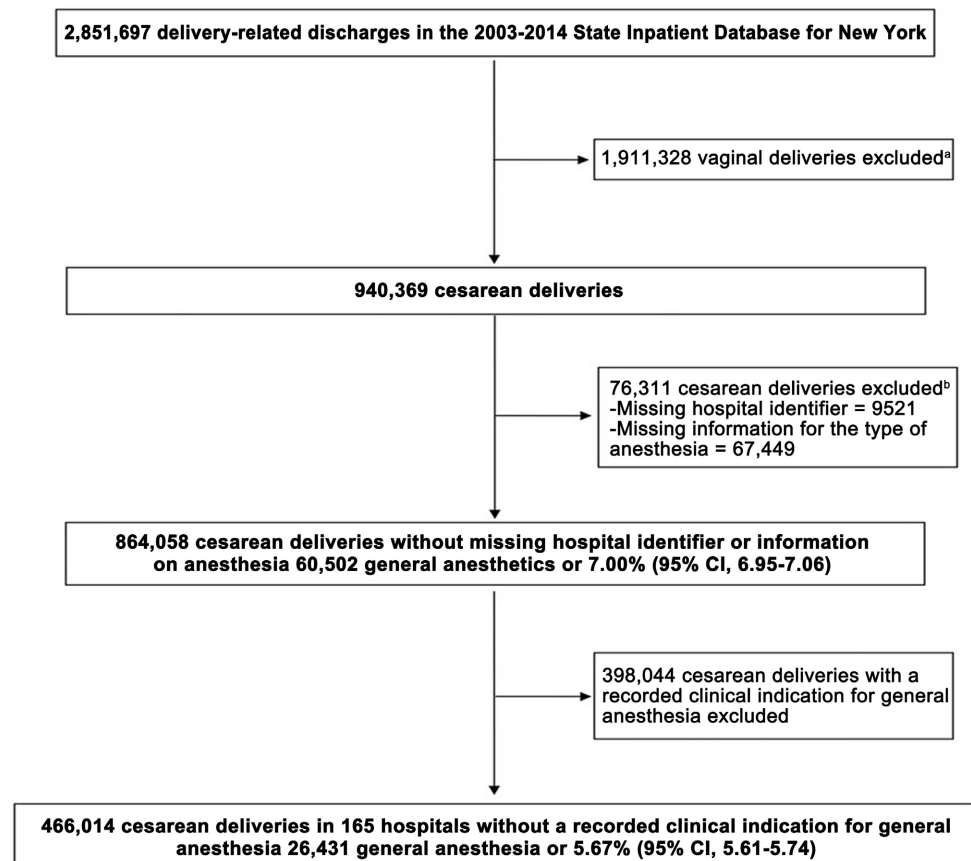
2,851,697 delivery-related discharges in the 2003-2014 State Inpatient Database for New York

1,911,328 vaginal deliveries excluded$^a$

940,369 cesarean deliveries

76,311 cesarean deliveries excluded$^b$
-Missing hospital identifier = 9521
-Missing information for the type of anesthesia = 67,449

864,058 cesarean deliveries without missing hospital identifier or information on anesthesia 60,502 general anesthetics or 7.00% (95% CI, 6.95-7.06)

398,044 cesarean deliveries with a recorded clinical indication for general anesthesia excluded

466,014 cesarean deliveries in 165 hospitals without a recorded clinical indication for general anesthesia 26,431 general anesthesia or 5.67% (95% CI, 5.61-5.74)